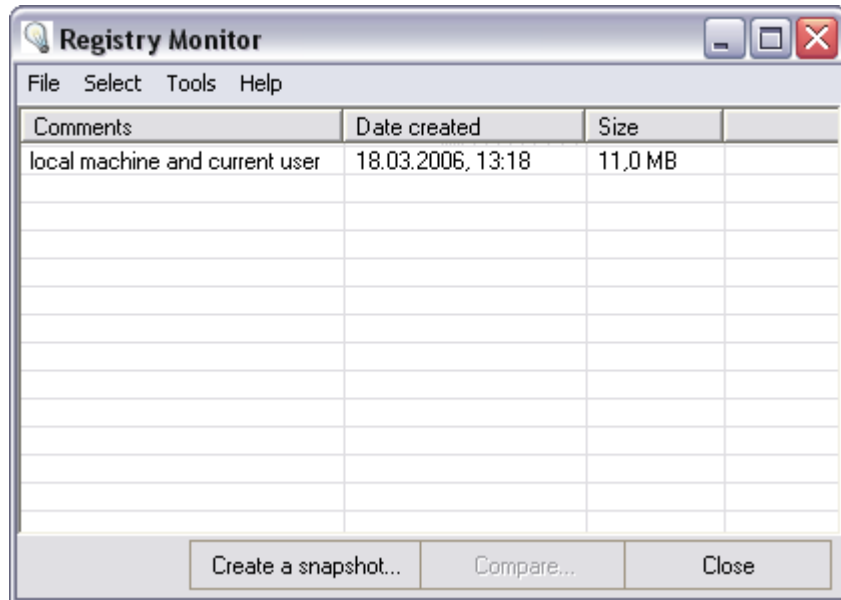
Registry Monitor

File Select Tools Help

| Comments | Date created | Size | |
|---|---|---|---|
| local machine and current user | 18.03.2006, 13:18 | 11,0 MB | |

Create a snapshot... Compare... Close